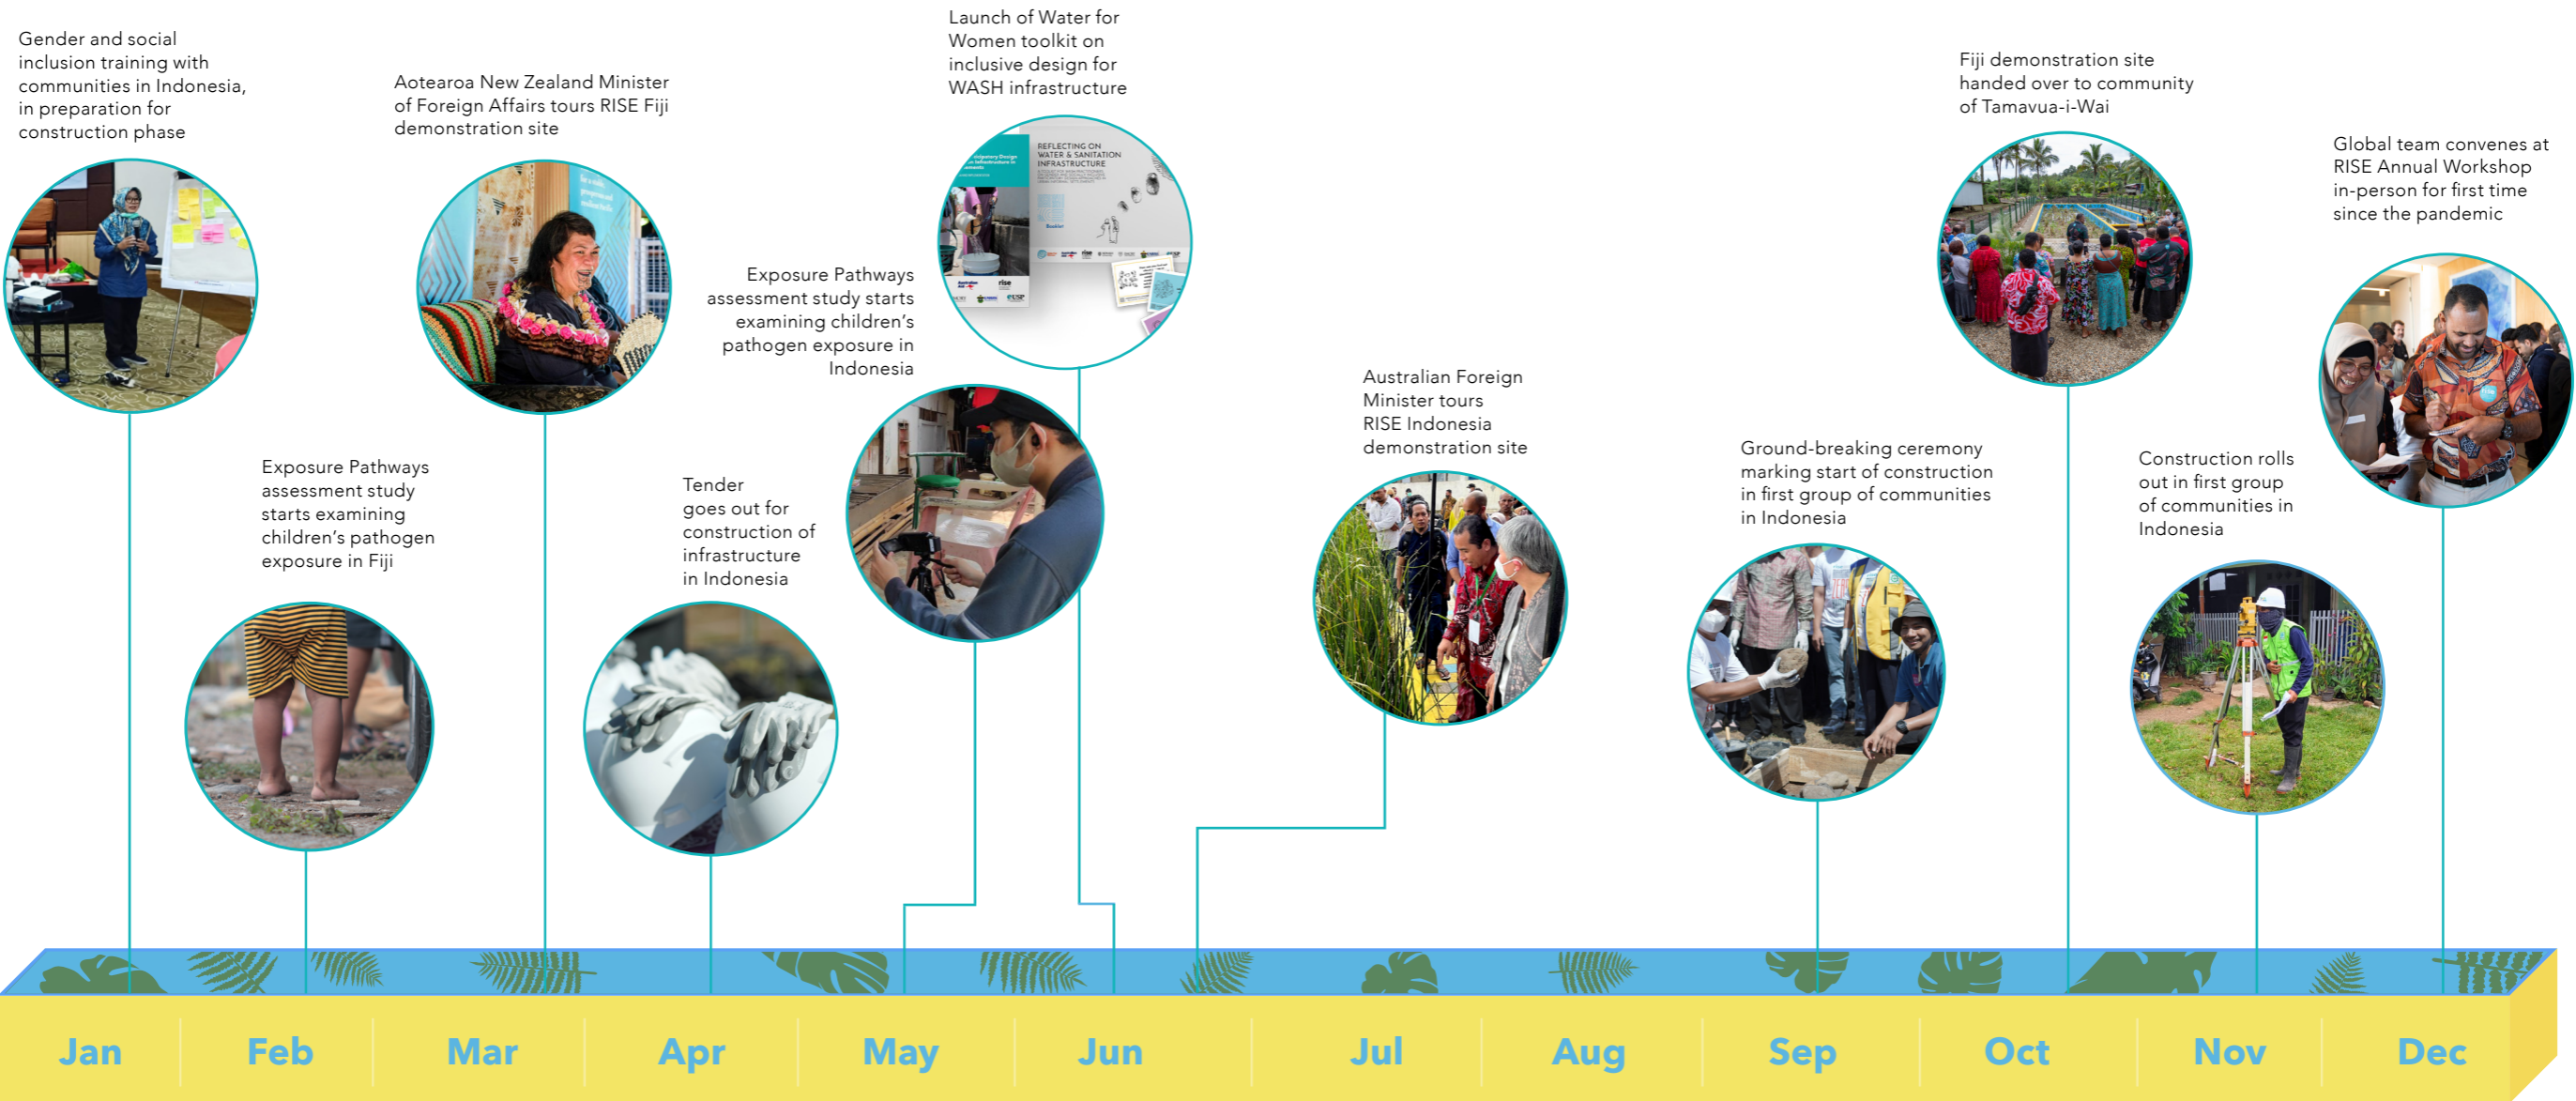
Gender and social inclusion training with communities in Indonesia, in preparation for construction phase

Aotearoa New Zealand Minister of Foreign Affairs tours RISE Fiji demonstration site

Launch of Water for Women toolkit on inclusive design for WASH infrastructure

REFLECTING ON WATER & SANITATION INFRASTRUCTURE

Fiji demonstration site handed over to community of Tamavua-i-Wai

Global team convenes at RISE Annual Workshop in-person for first time since the pandemic

Exposure Pathways assessment study starts examining children's pathogen exposure in Indonesia

Australian Foreign Minister tours RISE Indonesia demonstration site

Ground-breaking ceremony marking start of construction in first group of communities in Indonesia

Construction rolls out in first group of communities in Indonesia

Exposure Pathways assessment study starts examining children's pathogen exposure in Fiji

Tender goes out for construction of infrastructure in Indonesia

Jan Feb Mar Apr May Jun Jul Aug Sep Oct Nov Dec